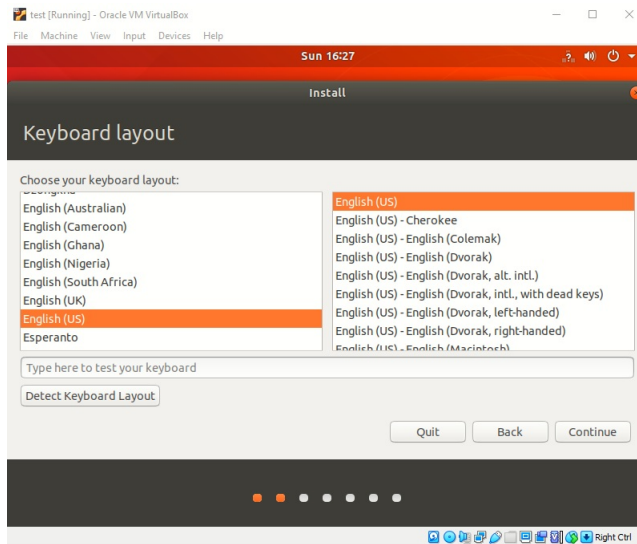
test [Running] - Oracle VM VirtualBox
File Machine View Input Devices Help

Sun 16:27

Install

Keyboard layout

Choose your keyboard layout:

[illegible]
English (Australian)
English (Cameroon)
English (Ghana)
English (Nigeria)
English (South Africa)
English (UK)
English (US)
Esperanto

English (US)
English (US) - Cherokee
English (US) - English (Colemak)
English (US) - English (Dvorak)
English (US) - English (Dvorak, alt. intl.)
English (US) - English (Dvorak, intl., with dead keys)
English (US) - English (Dvorak, left-handed)
English (US) - English (Dvorak, right-handed)
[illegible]

Type here to test your keyboard

Detect Keyboard Layout

Quit Back Continue

Right Ctrl